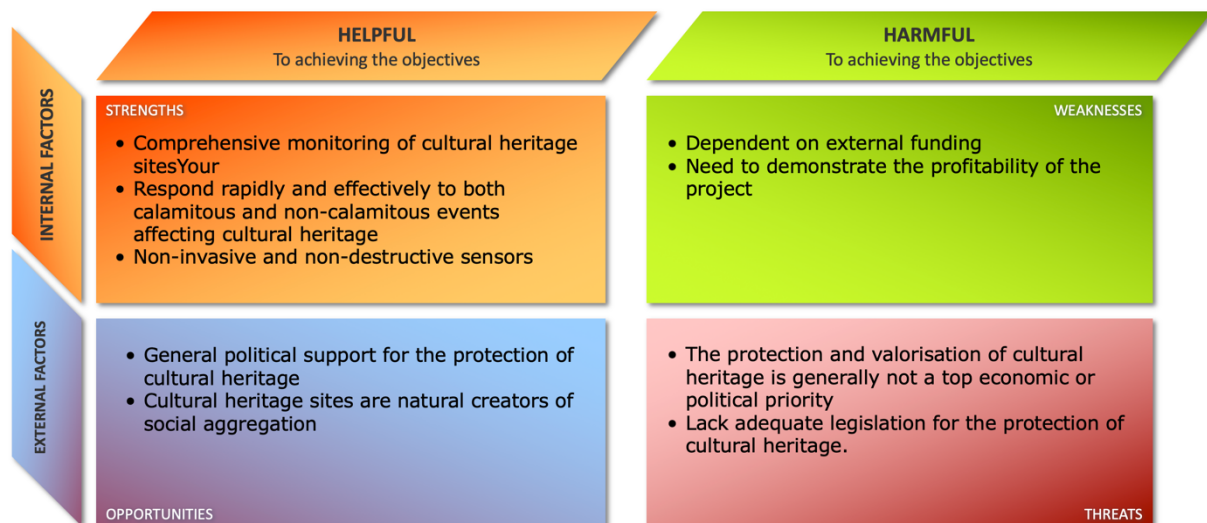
HELPFUL
To achieving the objectives

HARMFUL
To achieving the objectives

INTERNAL FACTORS

STRENGTHS
• Comprehensive monitoring of cultural heritage sitesYour
• Respond rapidly and effectively to both calamitous and non-calamitous events affecting cultural heritage
• Non-invasive and non-destructive sensors

WEAKNESSES
• Dependent on external funding
• Need to demonstrate the profitability of the project

EXTERNAL FACTORS

• General political support for the protection of cultural heritage
• Cultural heritage sites are natural creators of social aggregation

OPPORTUNITIES

• The protection and valorisation of cultural heritage is generally not a top economic or political priority
• Lack adequate legislation for the protection of cultural heritage.

THREATS